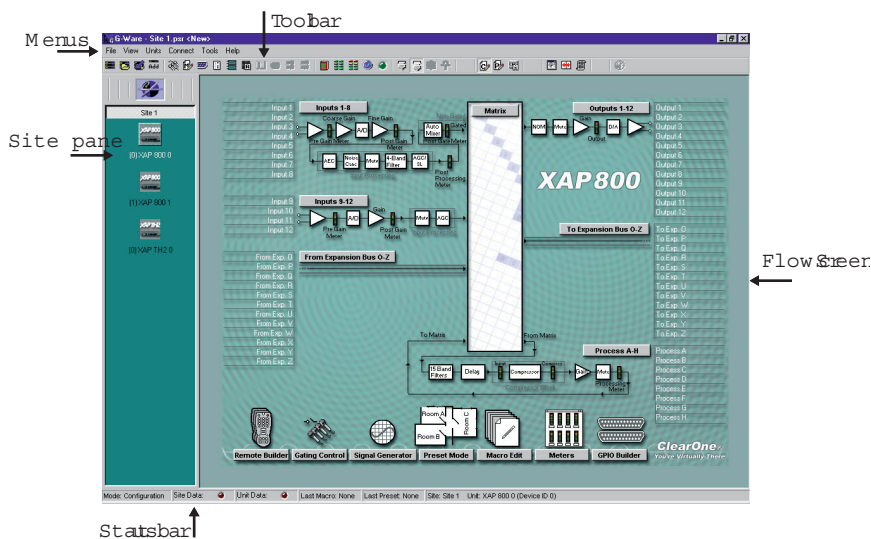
Toolbar

Menus

G-Ware - Site 1.psr <New>

File View Units Connect Tools Help

Site pane

Site 1

XAP 800

(0) XAP 800 0

XAP 800

(1) XAP 800 1

XAP TH2

(0) XAP TH2 0

Input 1
Input 2
Input 3
Input 4
Input 5
Input 6
Input 7
Input 8

Inputs 1-8

Coarse Gain

Fine Gain

Pre Gain Meter

A/D

Post Gain Meter

Auto Mixer

Post Mixer Meter

AEC

Noise Canc

Mute

4-Band Filter

AGC/ SL

Post Processing Meter

Matrix

Outputs 1-12

NOM

Mute

Gain

D/A

Output

Output 1
Output 2
Output 3
Output 4
Output 5
Output 6
Output 7
Output 8
Output 9
Output 10
Output 11
Output 12

XAP 800

Input 9
Input 10
Input 11
Input 12

Inputs 9-12

Gain

Pre Gain Meter

A/D

Post Gain Meter

Mute

AGC

To Expansion Bus O-Z

To Exp. O
To Exp. P
To Exp. Q
To Exp. R
To Exp. S
To Exp. T
To Exp. U
To Exp. V
To Exp. W
To Exp. X
To Exp. Y
To Exp. Z

From Expansion Bus O-Z

From Exp. O
From Exp. P
From Exp. Q
From Exp. R
From Exp. S
From Exp. T
From Exp. U
From Exp. V
From Exp. W
From Exp. X
From Exp. Y
From Exp. Z

Flow Screen

To Matrix

From Matrix

Process A-H

15 Band Filters

Delay

Compressor

Gain

Mute

Processing Meter

Process A
Process B
Process C
Process D
Process E
Process F
Process G
Process H

Room A

Room B

Room C

Remote Builder

Gating Control

Signal Generator

Preset Mode

Macro Edit

Meters

GPIO Builder

ClearOne

You're Virtually There

Mode: Configuration

Site Data:

Unit Data:

Last Macro: None

Last Preset: None

Site: Site 1

Unit: XAP 800 0 (Device ID 0)

Status bar